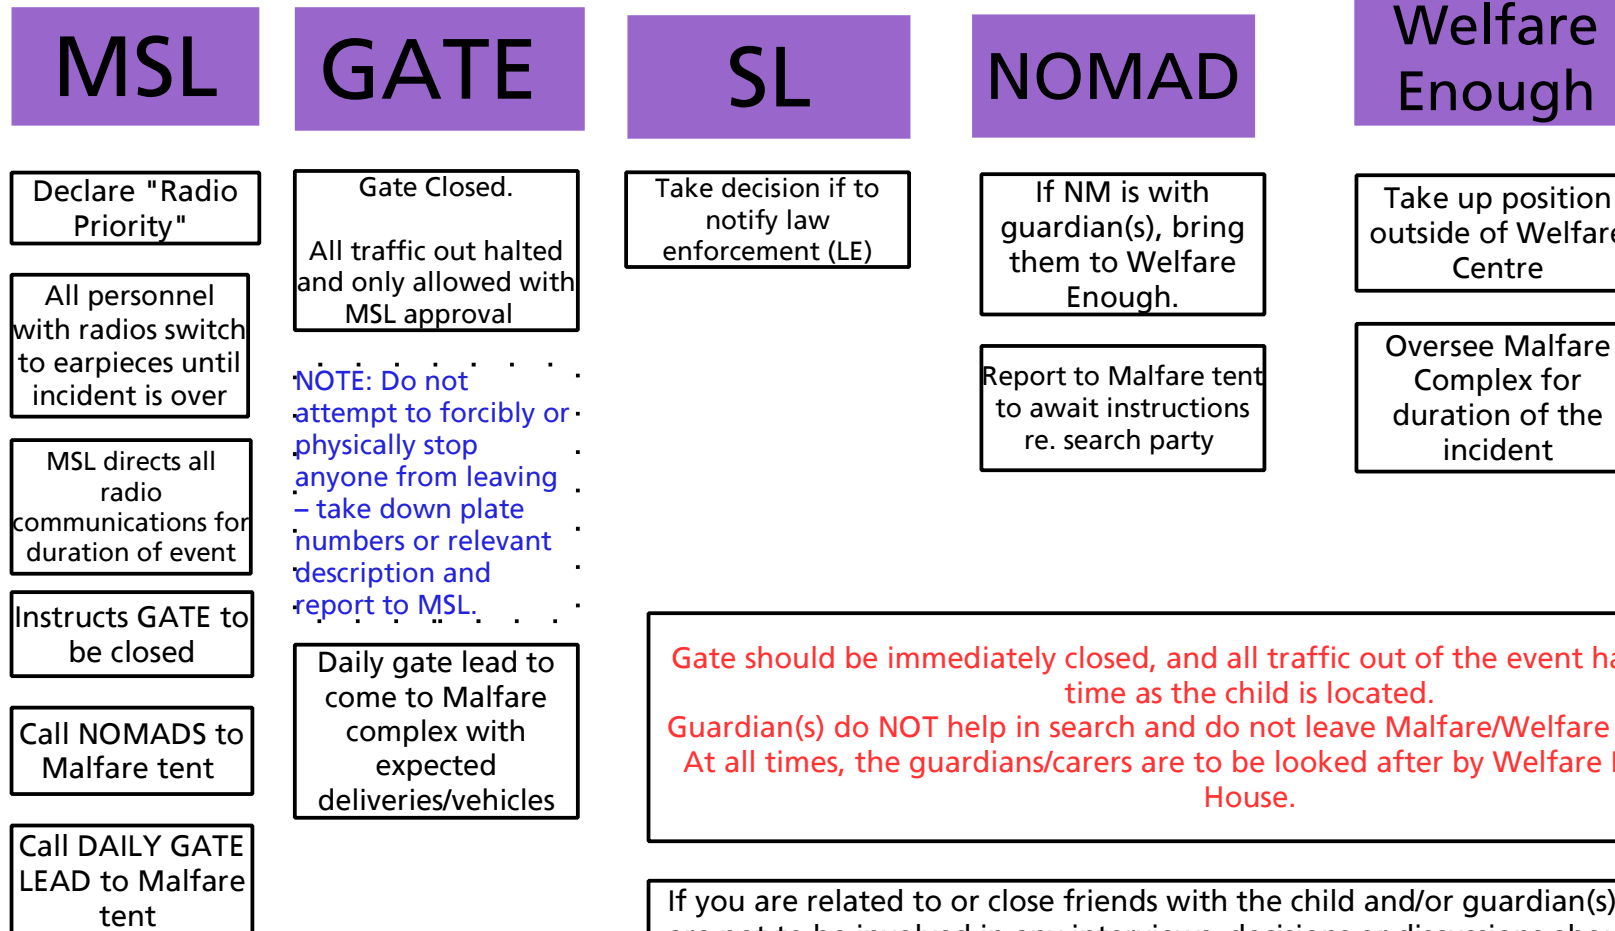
MSL

GATE

SL

NOMAD

Welfare Enough

Declare "Radio Priority"

All personnel with radios switch to earpieces until incident is over

MSL directs all radio communications for duration of event

Instructs GATE to be closed

Call NOMADS to Malfare tent

Call DAILY GATE LEAD to Malfare tent

Gate Closed.

All traffic out halted and only allowed with MSL approval

NOTE: Do not attempt to forcibly or physically stop anyone from leaving – take down plate numbers or relevant description and report to MSL.

Daily gate lead to come to Malfare complex with expected deliveries/vehicles

Take decision if to notify law enforcement (LE)

If NM is with guardian(s), bring them to Welfare Enough.

Report to Malfare tent to await instructions re. search party

Take up position outside of Welfare Centre

Oversee Malfare Complex for duration of the incident

Gate should be immediately closed, and all traffic out of the event ha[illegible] time as the child is located.
Guardian(s) do NOT help in search and do not leave Malfare/Welfare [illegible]
At all times, the guardians/carers are to be looked after by Welfare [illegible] House.

If you are related to or close friends with the child and/or guardian(s) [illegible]